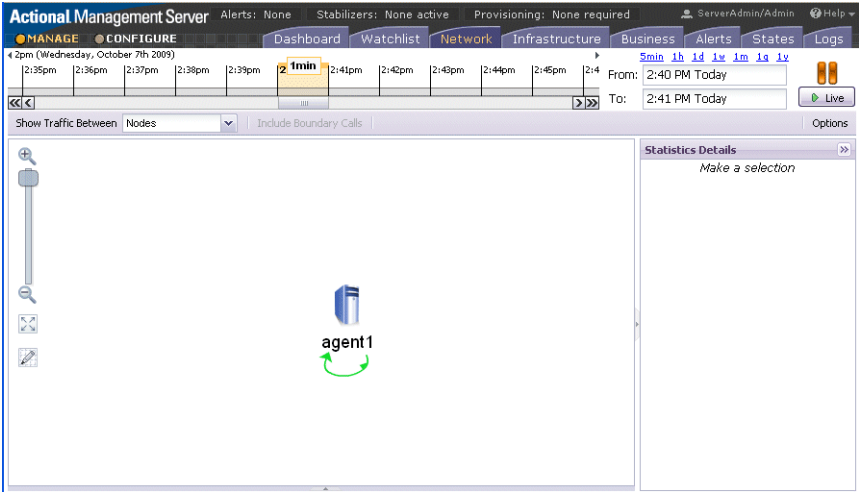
Actional Management Server Alerts: None Stabilizers: None active Provisioning: None required ServerAdmin/Admin Help

MANAGE CONFIGURE Dashboard Watchlist Network Infrastructure Business Alerts States Logs

2pm (Wednesday, October 7th 2009)

2:35pm 2:36pm 2:37pm 2:38pm 2:39pm 2 1min 2:41pm 2:42pm 2:43pm 2:44pm 2:45pm 2:4

5min 1h 1d 1w 1m 1q 1y

From: 2:40 PM Today

To: 2:41 PM Today

Live

Show Traffic Between Nodes Include Boundary Calls Options

Statistics Details

Make a selection

agent1